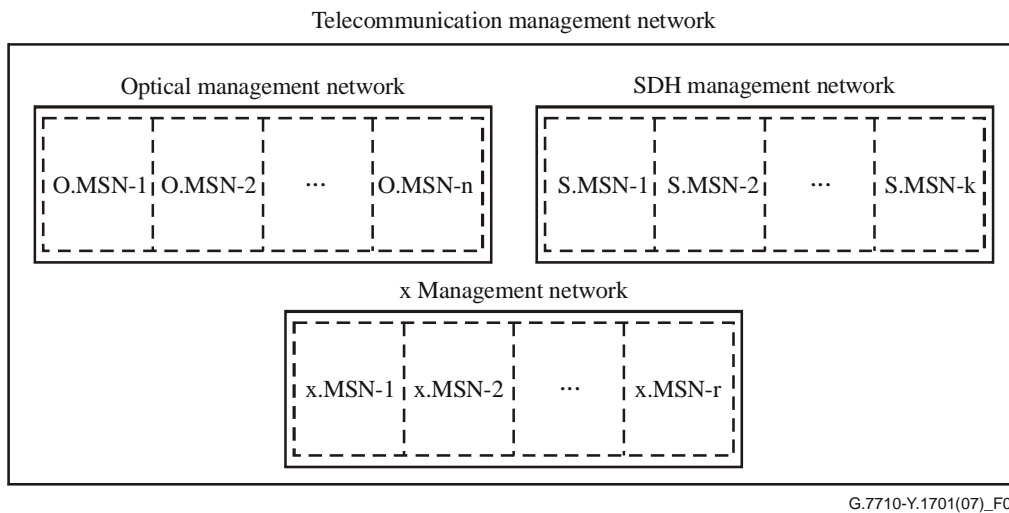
Telecommunication management network

Optical management network

O.MSN-1 O.MSN-2 ··· O.MSN-n

SDH management network

S.MSN-1 S.MSN-2 ··· S.MSN-k

x Management network

x.MSN-1 x.MSN-2 ··· x.MSN-r

G.7710-Y.1701(07)_F0